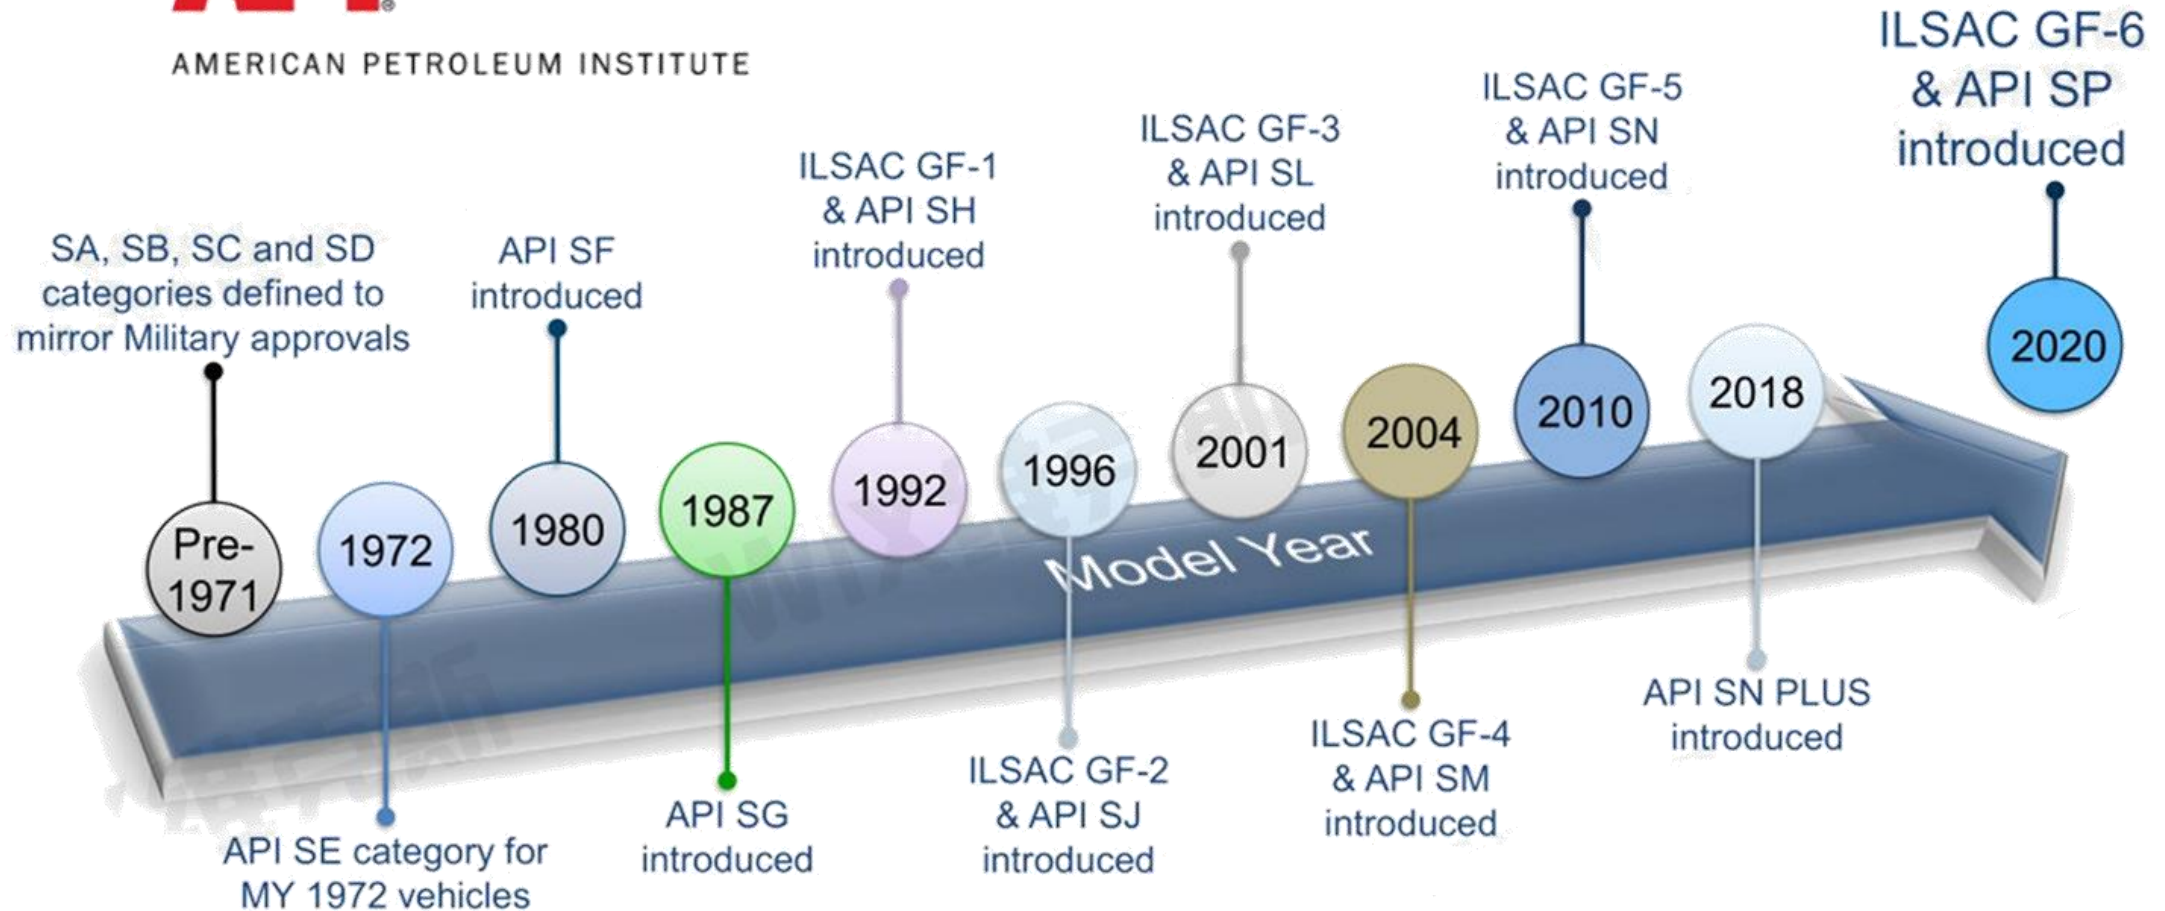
AMERICAN PETROLEUM INSTITUTE

SA, SB, SC and SD categories defined to mirror Military approvals

API SF introduced

ILSAC GF-1 & API SH introduced

ILSAC GF-3 & API SL introduced

ILSAC GF-5 & API SN introduced

ILSAC GF-6 & API SP introduced

Pre-1971

1972

1980

1987

1992

1996

2001

2004

2010

2018

2020

Model Year

API SE category for MY 1972 vehicles

API SG introduced

ILSAC GF-2 & API SJ introduced

ILSAC GF-4 & API SM introduced

API SN PLUS introduced